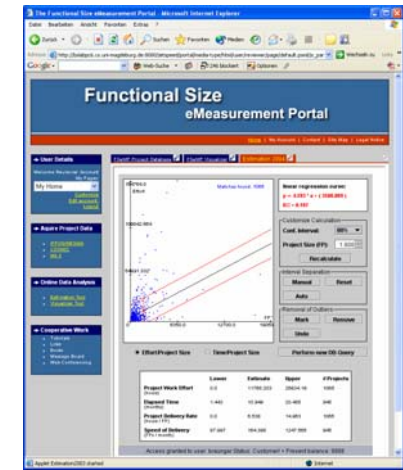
The Functional Size eMeasurement Portal - Microsoft Internet Explorer

Datei Bearbeiten Ansicht Favoriten Extras ?

Zurück Suchen Favoriten Medien

Adresse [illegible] Wechseln zu Links

Google Web-Suche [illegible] blockiert Optionen

Functional Size
eMeasurement Portal

Home | No Account | Contact | Site Map | Legal Notice

User Details
Welcome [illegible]
My Home
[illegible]
Edit account
Logout

Acquire Project Data
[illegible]
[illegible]
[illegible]

Online Data Analysis
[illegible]
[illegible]

Cooperative Work
Tutorials
Links
Guide
Message Board
Web Conferencing

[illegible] Project Database | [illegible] Project Database | Estimation 2003

Effort
Matches found: 1000

linear regression curve:
$p = 3.057 * x * (1500.000)$
$R^2 = 0.197$

Customize Calculation
Conf. Interval: 95%
Project Size (FP): 1.500
Recalculate

Interval Separation
Manual Reset
Auto

Removal of Outliers
Mark Remove
Undo

Effort/Project Size Time/Project Size Perform new DB Query

| | Lower | Estimate | Upper | #Projects |
|---|---|---|---|---|
| Project Work Effort (hours) | 0.0 | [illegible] | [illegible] | 1000 |
| Elapsed Time (months) | 1.440 | 10.346 | 22.400 | 846 |
| Project Delivery Rate (hours / FP) | 0.0 | 8.530 | 14.883 | 1000 |
| Speed of Delivery (FPs / month) | 67.667 | 184.398 | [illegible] | 846 |

Access granted to user: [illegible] Status: Customer • Present balance: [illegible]

Applet Estimation2003 started
Internet